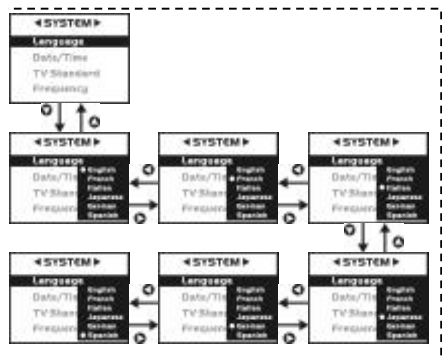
◀SYSTEM▶
Language
Date/Time
TV Standard
Frequency

◀SYSTEM▶
Language
Date/Tim
TV Stand
Frequen
English
French
Italian
Japanese
German
Spanish

◀SYSTEM▶
Language
Date/Tim
TV Stand
Frequen
English
French
Italian
Japanese
German
Spanish

◀SYSTEM▶
Language
Date/Tim
TV Stand
Frequen
English
French
Italian
Japanese
German
Spanish

◀SYSTEM▶
Language
Date/Tim
TV Stand
Frequen
English
French
Italian
Japanese
German
Spanish

◀SYSTEM▶
Language
Date/Tim
TV Stand
Frequen
English
French
Italian
Japanese
German
Spanish

◀SYSTEM▶
Language
Date/Tim
TV Stand
Frequen
English
French
Italian
Japanese
German
Spanish